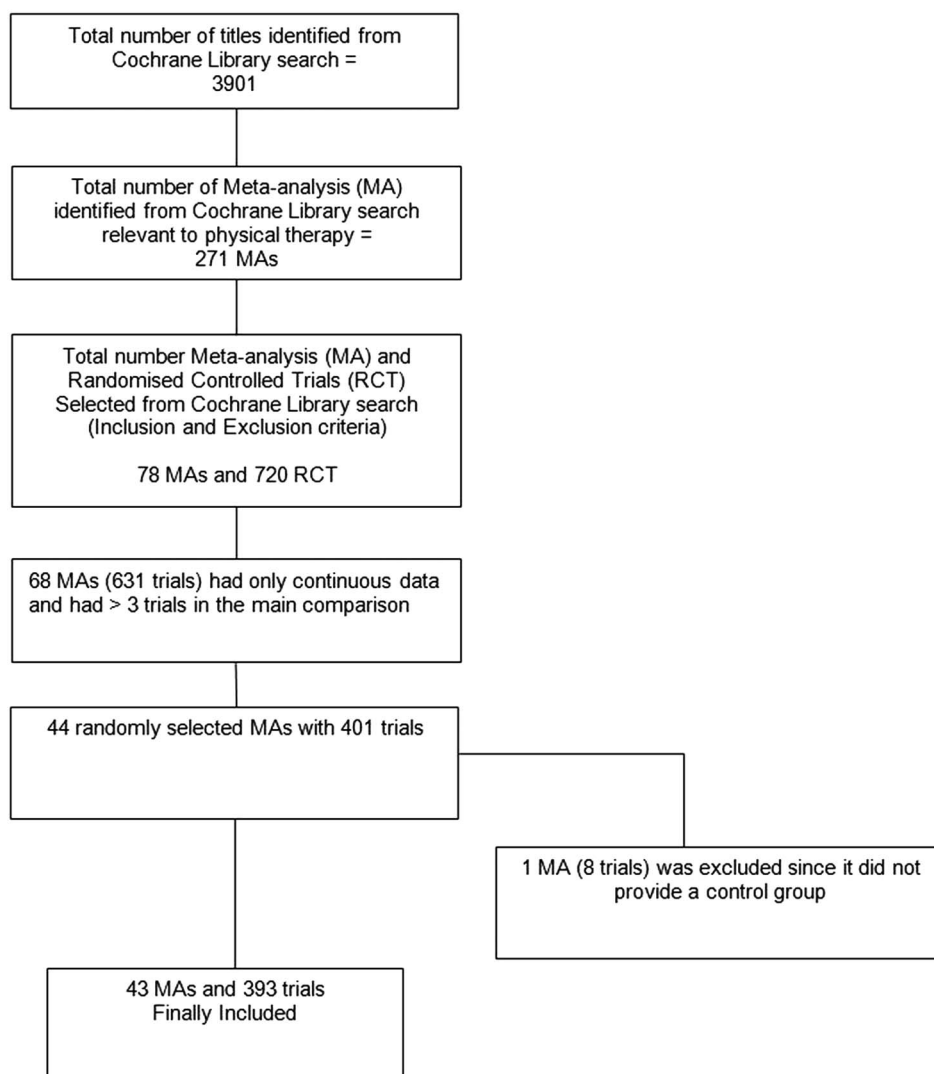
Total number of titles identified from Cochrane Library search = 3901

Total number of Meta-analysis (MA) identified from Cochrane Library search relevant to physical therapy = 271 MAs

Total number Meta-analysis (MA) and Randomised Controlled Trials (RCT) Selected from Cochrane Library search (Inclusion and Exclusion criteria)

78 MAs and 720 RCT

68 MAs (631 trials) had only continuous data and had > 3 trials in the main comparison

44 randomly selected MAs with 401 trials

1 MA (8 trials) was excluded since it did not provide a control group

43 MAs and 393 trials Finally Included